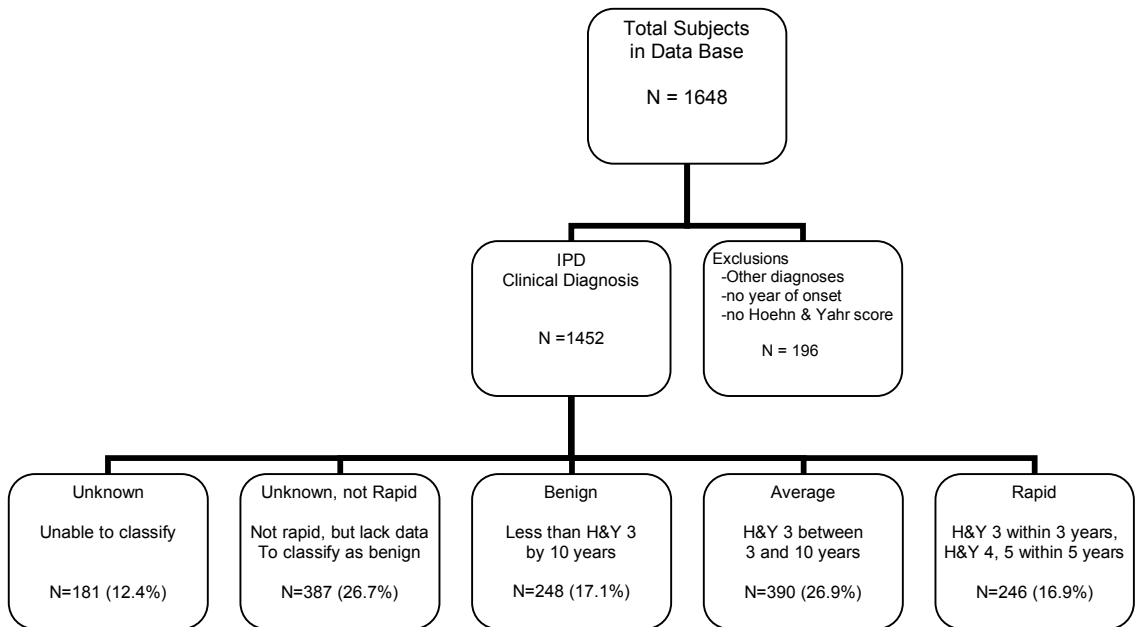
Total Subjects in Data Base

N = 1648

IPD Clinical Diagnosis

N =1452

Exclusions
-Other diagnoses
-no year of onset
-no Hoehn & Yahr score

N = 196

Unknown

Unable to classify

N=181 (12.4%)

Unknown, not Rapid

Not rapid, but lack data To classify as benign

N=387 (26.7%)

Benign

Less than H&Y 3 by 10 years

N=248 (17.1%)

Average

H&Y 3 between 3 and 10 years

N=390 (26.9%)

Rapid

H&Y 3 within 3 years, H&Y 4, 5 within 5 years

N=246 (16.9%)